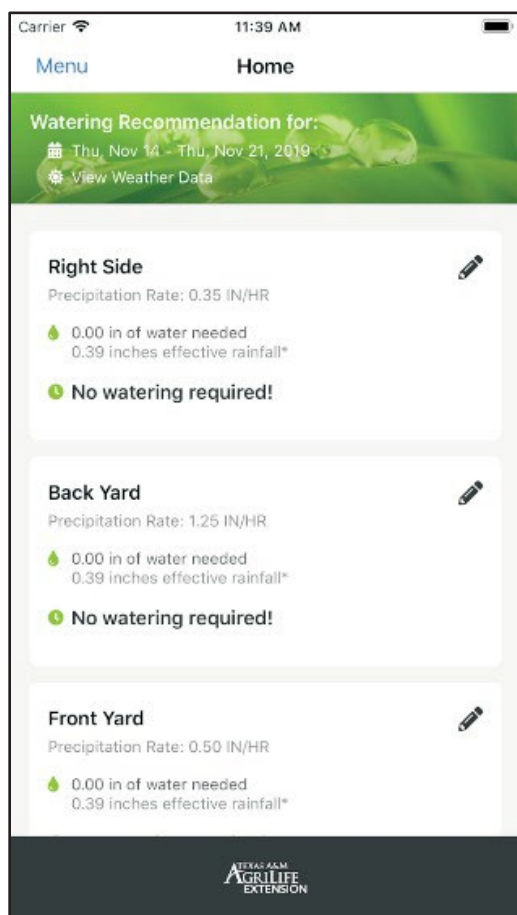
Carrier 11:39 AM

Menu Home

Watering Recommendation for:
Thu, Nov 14 - Thu, Nov 21, 2019
View Weather Data

Right Side
Precipitation Rate: 0.35 IN/HR
0.00 in of water needed
0.39 inches effective rainfall*
No watering required!

Back Yard
Precipitation Rate: 1.25 IN/HR
0.00 in of water needed
0.39 inches effective rainfall*
No watering required!

Front Yard
Precipitation Rate: 0.50 IN/HR
0.00 in of water needed
0.39 inches effective rainfall*

TEXAS A&M AGRILIFE EXTENSION